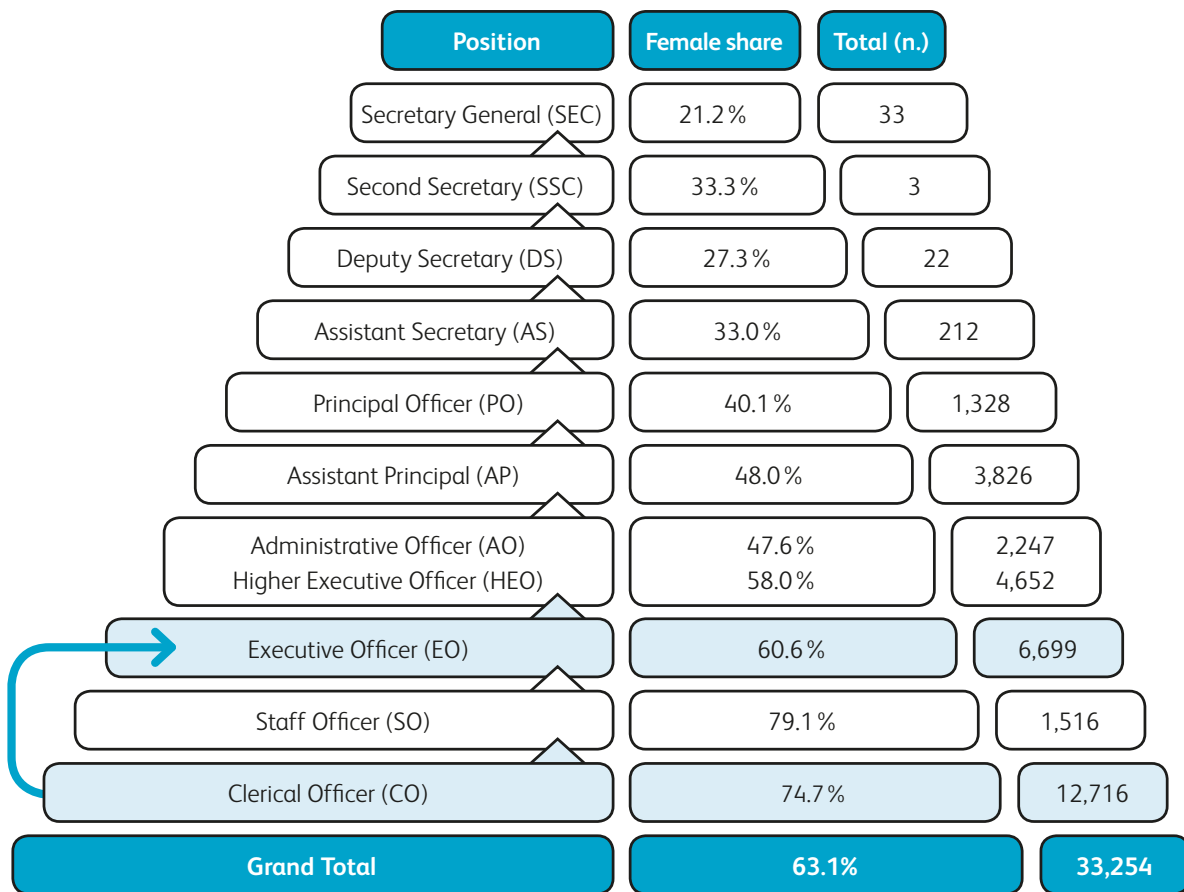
| Position | Female share | Total (n.) |
|---|---|---|
| Secretary General (SEC) | 21.2 % | 33 |
| Second Secretary (SSC) | 33.3 % | 3 |
| Deputy Secretary (DS) | 27.3 % | 22 |
| Assistant Secretary (AS) | 33.0 % | 212 |
| Principal Officer (PO) | 40.1 % | 1,328 |
| Assistant Principal (AP) | 48.0 % | 3,826 |
| Administrative Officer (AO) Higher Executive Officer (HEO) | 47.6 % 58.0 % | 2,247 4,652 |
| Executive Officer (EO) | 60.6 % | 6,699 |
| Staff Officer (SO) | 79.1 % | 1,516 |
| Clerical Officer (CO) | 74.7 % | 12,716 |
| Grand Total | 63.1% | 33,254 |